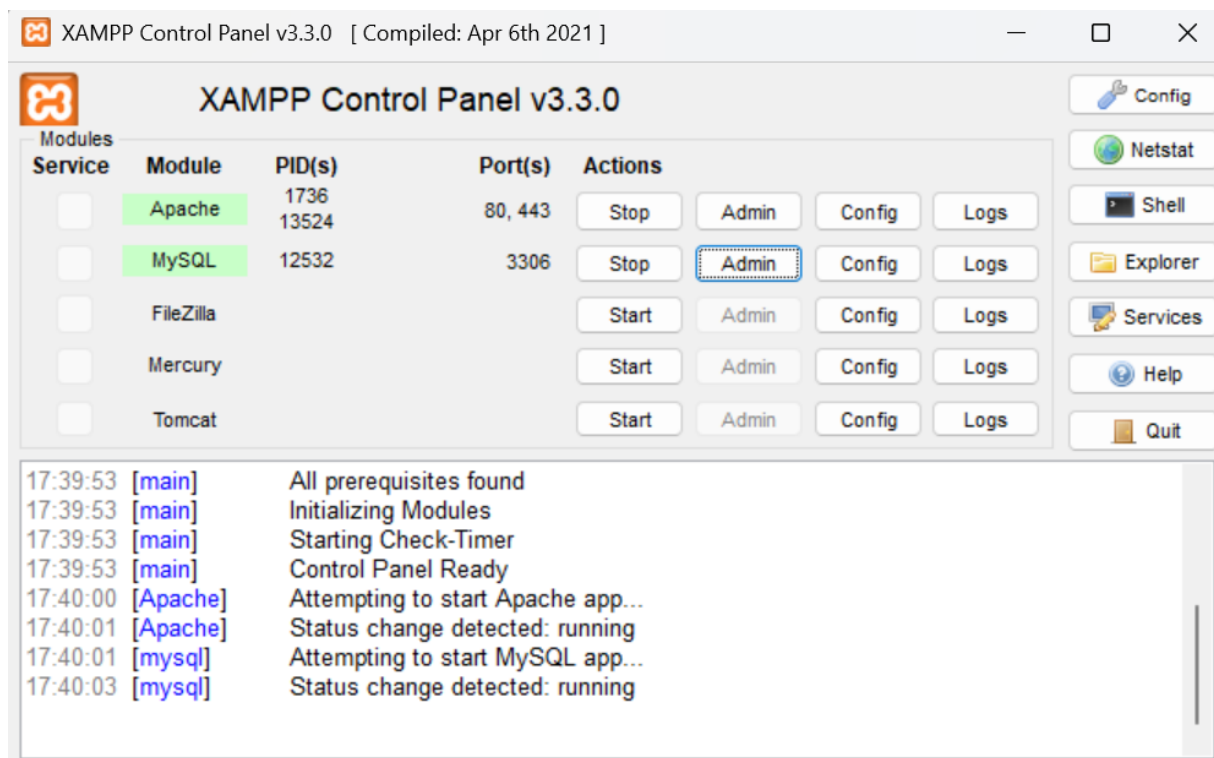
XAMPP Control Panel v3.3.0 [ Compiled: Apr 6th 2021 ]

XAMPP Control Panel v3.3.0

Modules

| Service | Module | PID(s) | Port(s) | Actions | | | |
|---|---|---|---|---|---|---|---|
| | Apache | 1736 13524 | 80, 443 | Stop | Admin | Config | Logs |
| | MySQL | 12532 | 3306 | Stop | Admin | Config | Logs |
| | FileZilla | | | Start | Admin | Config | Logs |
| | Mercury | | | Start | Admin | Config | Logs |
| | Tomcat | | | Start | Admin | Config | Logs |

Config
Netstat
Shell
Explorer
Services
Help
Quit

17:39:53 [main] All prerequisites found
17:39:53 [main] Initializing Modules
17:39:53 [main] Starting Check-Timer
17:39:53 [main] Control Panel Ready
17:40:00 [Apache] Attempting to start Apache app...
17:40:01 [Apache] Status change detected: running
17:40:01 [mysql] Attempting to start MySQL app...
17:40:03 [mysql] Status change detected: running